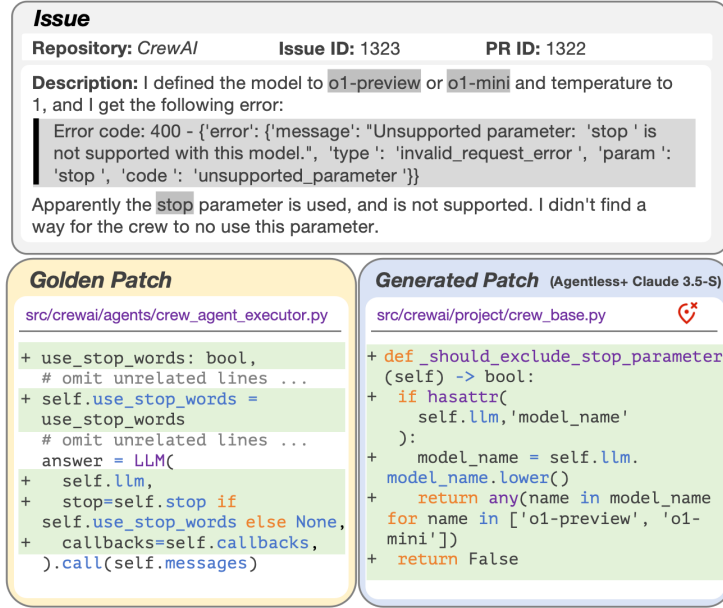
Issue

Repository: CrewAI    Issue ID: 1323    PR ID: 1322

Description: I defined the model to o1-preview or o1-mini and temperature to 1, and I get the following error:

Error code: 400 - {'error': {'message': "Unsupported parameter: 'stop ' is not supported with this model.", 'type ': 'invalid_request_error ', 'param ': 'stop ', 'code ': 'unsupported_parameter '}}

Apparently the stop parameter is used, and is not supported. I didn't find a way for the crew to no use this parameter.

Golden Patch

src/crewai/agents/crew_agent_executor.py

+ use_stop_words: bool,
  # omit unrelated lines ...
+ self.use_stop_words = use_stop_words
  # omit unrelated lines ...
  answer = LLM(
+   self.llm,
+   stop=self.stop if self.use_stop_words else None,
+   callbacks=self.callbacks,
  ).call(self.messages)

Generated Patch (Agentless+ Claude 3.5-S)

src/crewai/project/crew_base.py

+ def _should_exclude_stop_parameter(self) -> bool:
+   if hasattr(
      self.llm,'model_name'
    ):
+     model_name = self.llm.model_name.lower()
+     return any(name in model_name for name in ['o1-preview', 'o1-mini'])
+   return False